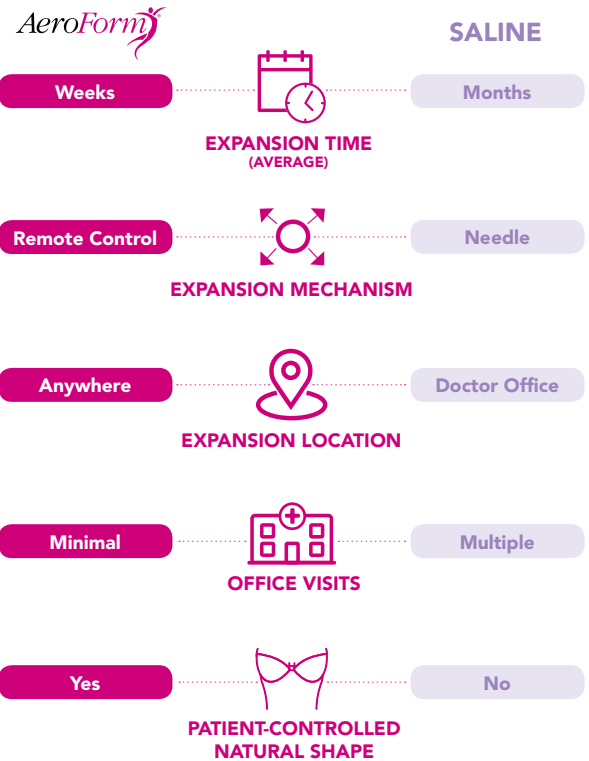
AeroForm

SALINE

Weeks

Months

EXPANSION TIME
(AVERAGE)

Remote Control

Needle

EXPANSION MECHANISM

Anywhere

Doctor Office

EXPANSION LOCATION

Minimal

Multiple

OFFICE VISITS

Yes

No

PATIENT-CONTROLLED
NATURAL SHAPE